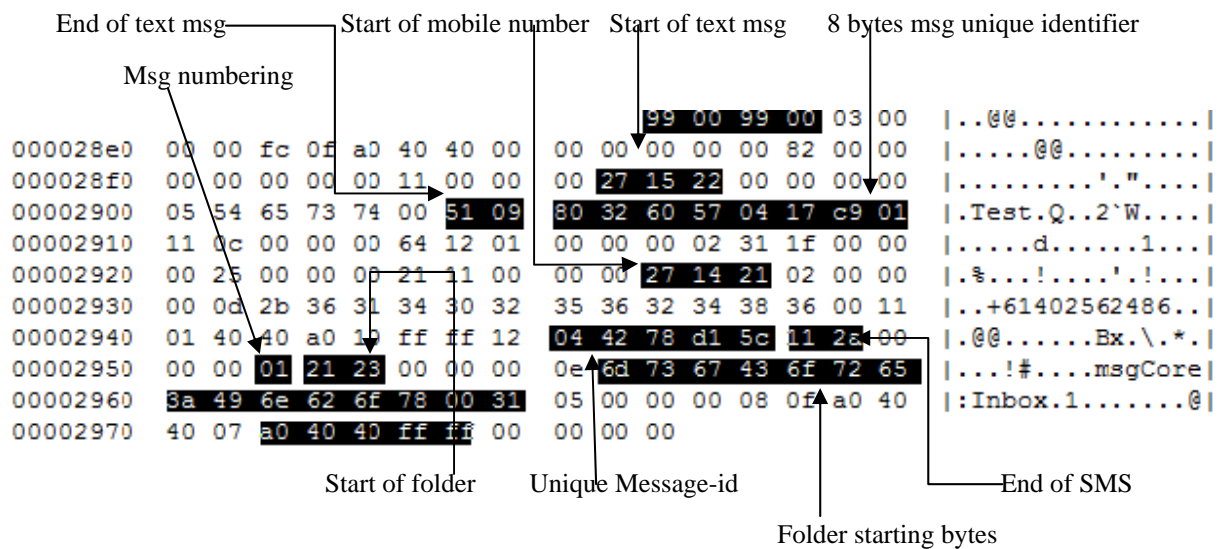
End of text msg Start of mobile number Start of text msg 8 bytes msg unique identifier

Msg numbering

| | | |
|---|---|---|
| | 99 00 99 00 03 00 | \|..@@............\| |
| 000028e0 | 00 00 fc 0f a0 40 40 00 00 00 00 00 00 82 00 00 | \|......@@..........\| |
| 000028f0 | 00 00 00 00 00 11 00 00 00 27 15 22 00 00 00 00 | \|.........'."....\| |
| 00002900 | 05 54 65 73 74 00 51 09 80 32 60 57 04 17 c9 01 | \|.Test.Q..2`W....\| |
| 00002910 | 11 0c 00 00 00 64 12 01 00 00 00 02 31 1f 00 00 | \|.....d......1...\| |
| 00002920 | 00 25 00 00 00 21 11 00 00 00 27 14 21 02 00 00 | \|.%...!....'.!...\| |
| 00002930 | 00 0d 2b 36 31 34 30 32 35 36 32 34 38 36 00 11 | \|..+61402562486..\| |
| 00002940 | 01 40 40 a0 19 ff ff 12 04 42 78 d1 5c 11 2a 00 | \|.@@......Bx.\.*.\| |
| 00002950 | 00 00 01 21 23 00 00 00 0e 6d 73 67 43 6f 72 65 | \|...!#....msgCore\| |
| 00002960 | 3a 49 6e 62 6f 78 00 31 05 00 00 00 08 0f a0 40 | \|:Inbox.1.......@\| |
| 00002970 | 40 07 a0 40 40 ff ff 00 00 00 00 | |

Start of folder Unique Message-id End of SMS

Folder starting bytes